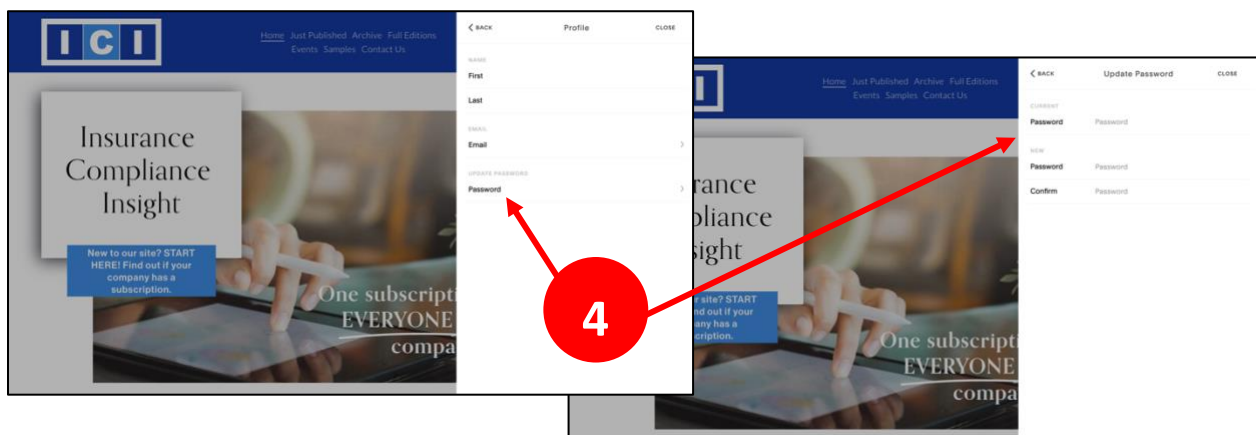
ICI

Home Just Published Archive Full Editions Events Samples Contact Us

Insurance Compliance Insight

New to our site? START HERE! Find out if your company has a subscription.

One subscripti EVERYONE compa

< BACK Profile CLOSE

NAME

First

Last

EMAIL

Email

UPDATE PASSWORD

Password

4

Home Just Published Archive Full Editions Events Samples Contact Us

rance pliance sight

r site? START nd out if your any has a scription.

One subscripti EVERYONE compa

< BACK Update Password CLOSE

CURRENT

Password Password

NEW

Password Password

Confirm Password